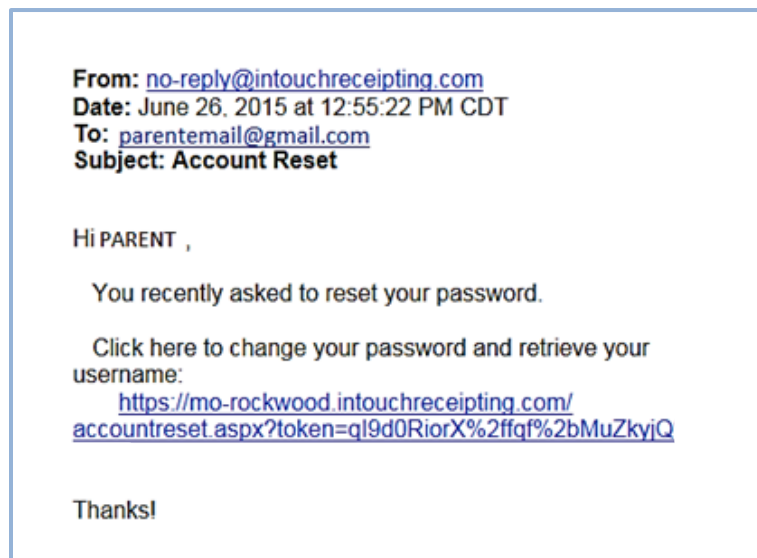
From: no-reply@intouchreceipting.com
Date: June 26, 2015 at 12:55:22 PM CDT
To: parentemail@gmail.com
Subject: Account Reset

Hi PARENT ,

You recently asked to reset your password.

Click here to change your password and retrieve your username:
https://mo-rockwood.intouchreceipting.com/accountreset.aspx?token=ql9d0RiorX%2ffqf%2bMuZkyjQ

Thanks!